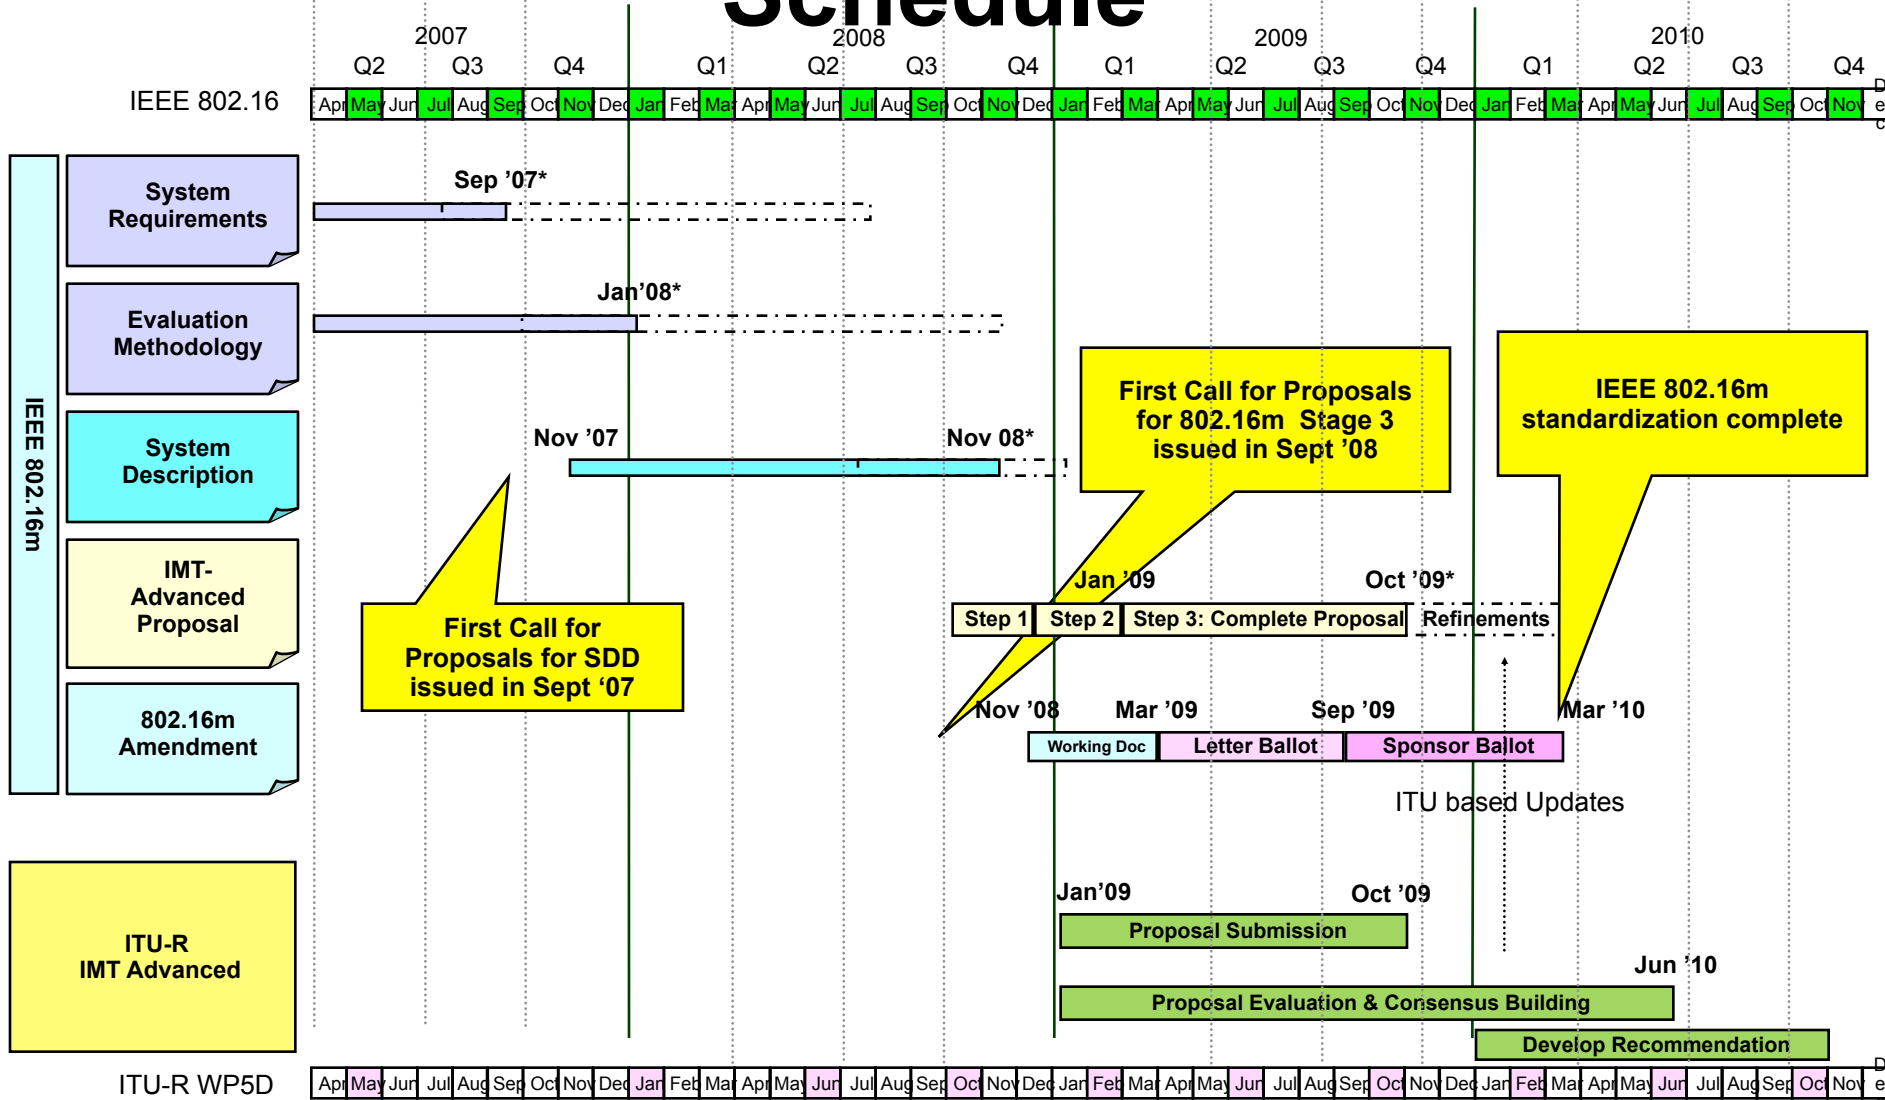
Schedule

2007 2008 2009 2010

Q2 Q3 Q4 Q1 Q2 Q3 Q4 Q1 Q2 Q3 Q4 Q1 Q2 Q3 Q4

IEEE 802.16

| Apr | May | Jun | Jul | Aug | Sep | Oct | Nov | Dec | Jan | Feb | Mar | Apr | May | Jun | Jul | Aug | Sep | Oct | Nov | Dec | Jan | Feb | Mar | Apr | May | Jun | Jul | Aug | Sep | Oct | Nov | Dec | Jan | Feb | Mar | Apr | May | Jun | Jul | Aug | Sep | Oct | Nov |
|---|---|---|---|---|---|---|---|---|---|---|---|---|---|---|---|---|---|---|---|---|---|---|---|---|---|---|---|---|---|---|---|---|---|---|---|---|---|---|---|---|---|---|---|

IEEE 802.16m

System Requirements

Sep '07*

Evaluation Methodology

Jan'08*

System Description

Nov '07

Nov 08*

First Call for Proposals for SDD issued in Sept '07

First Call for Proposals for 802.16m Stage 3 issued in Sept '08

IEEE 802.16m standardization complete

IMT-Advanced Proposal

Jan '09

Oct '09*

Step 1 Step 2 Step 3: Complete Proposal Refinements

802.16m Amendment

Nov '08 Mar '09 Sep '09 Mar '10

Working Doc Letter Ballot Sponsor Ballot

ITU based Updates

ITU-R IMT Advanced

Jan'09 Oct '09

Proposal Submission

Jun '10

Proposal Evaluation & Consensus Building

Develop Recommendation

ITU-R WP5D

| Apr | May | Jun | Jul | Aug | Sep | Oct | Nov | Dec | Jan | Feb | Mar | Apr | May | Jun | Jul | Aug | Sep | Oct | Nov | Dec | Jan | Feb | Mar | Apr | May | Jun | Jul | Aug | Sep | Oct | Nov | Dec | Jan | Feb | Mar | Apr | May | Jun | Jul | Aug | Sep | Oct | Nov |
|---|---|---|---|---|---|---|---|---|---|---|---|---|---|---|---|---|---|---|---|---|---|---|---|---|---|---|---|---|---|---|---|---|---|---|---|---|---|---|---|---|---|---|---|